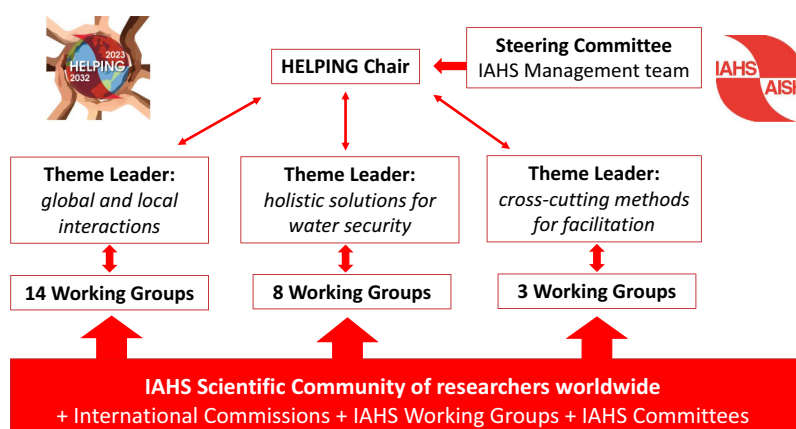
2023
HELPING
2032

HELPING Chair

Steering Committee
IAHS Management team

IAHS
AISH

Theme Leader:
*global and local interactions*

Theme Leader:
*holistic solutions for water security*

Theme Leader:
*cross-cutting methods for facilitation*

14 Working Groups

8 Working Groups

3 Working Groups

IAHS Scientific Community of researchers worldwide
+ International Commissions + IAHS Working Groups + IAHS Committees